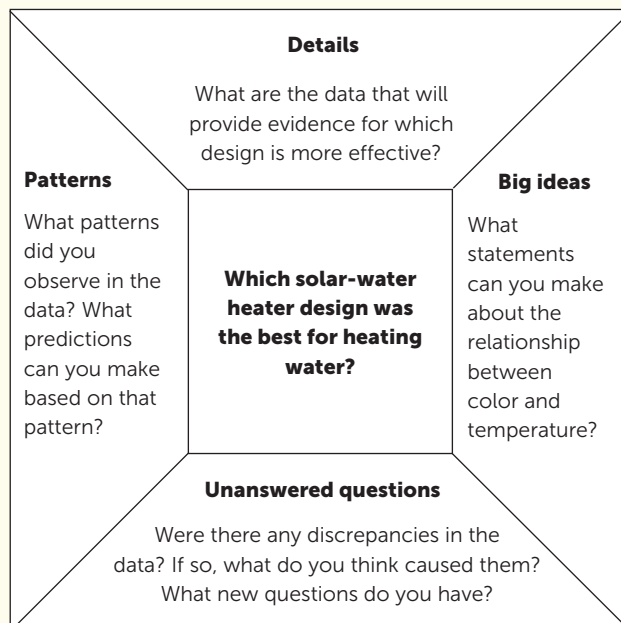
Details

What are the data that will provide evidence for which design is more effective?

Patterns

What patterns did you observe in the data? What predictions can you make based on that pattern?

Which solar-water heater design was the best for heating water?

Big ideas

What statements can you make about the relationship between color and temperature?

Unanswered questions

Were there any discrepancies in the data? If so, what do you think caused them? What new questions do you have?